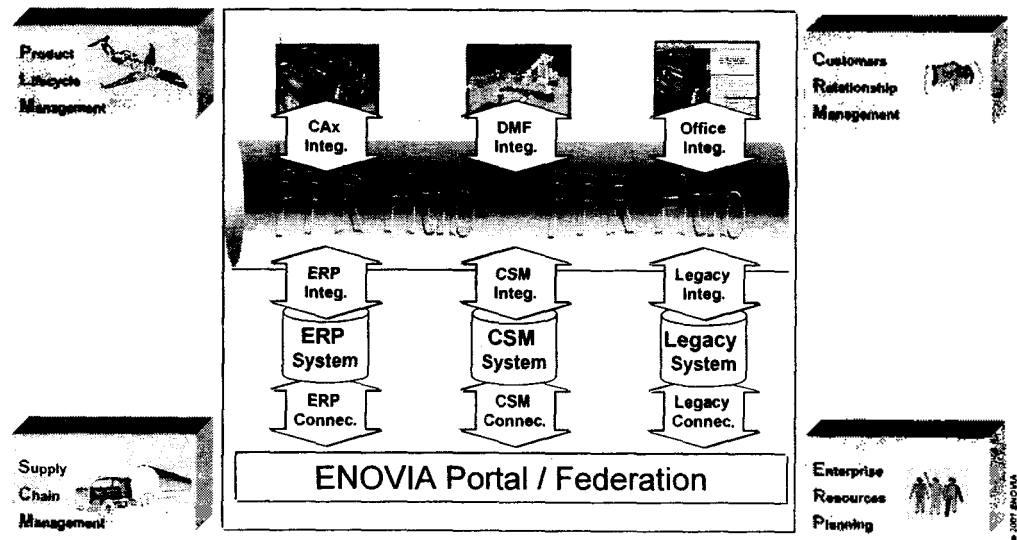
Product Lifecycle Management

Customers Relationship Management

CAx Integ.

DMF Integ.

Office Integ.

ERP Integ.

CSM Integ.

Legacy Integ.

ERP System

CSM System

Legacy System

ERP Connec.

CSM Connec.

Legacy Connec.

Supply Chain Management

ENOVIA Portal / Federation

Enterprise Resources Planning

© 2001 ENOVIA